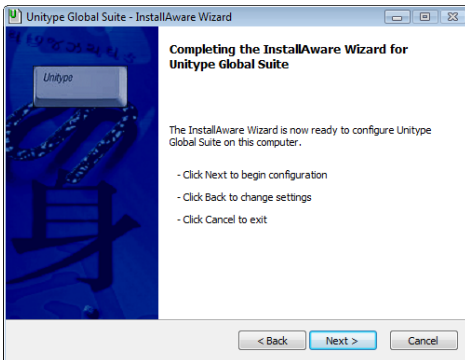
Unitype Global Suite - InstallAware Wizard

Unitype

Completing the InstallAware Wizard for Unitype Global Suite

The InstallAware Wizard is now ready to configure Unitype Global Suite on this computer.

- Click Next to begin configuration

- Click Back to change settings

- Click Cancel to exit

< Back
Next >
Cancel